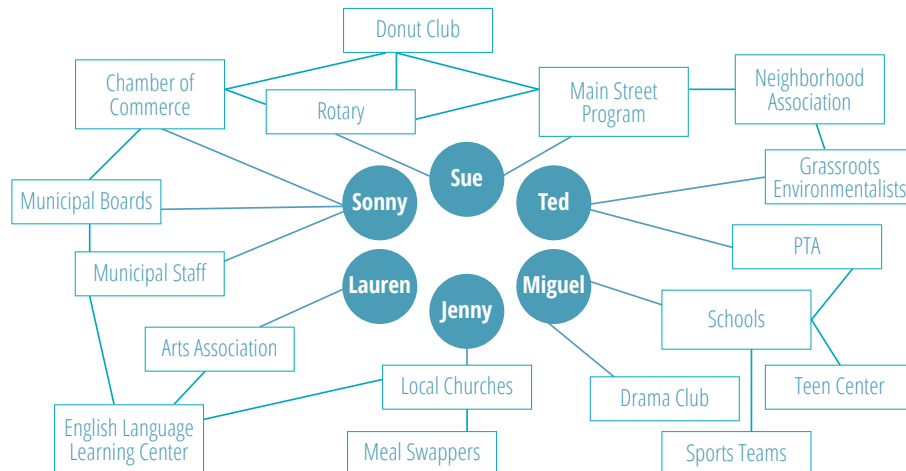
Donut Club

Chamber of Commerce

Rotary

Main Street Program

Neighborhood Association

Grassroots Environmentalists

Sue

Sonny

Ted

Municipal Boards

PTA

Municipal Staff

Lauren

Jenny

Miguel

Schools

Arts Association

Local Churches

Teen Center

Drama Club

English Language Learning Center

Meal Swappers

Sports Teams